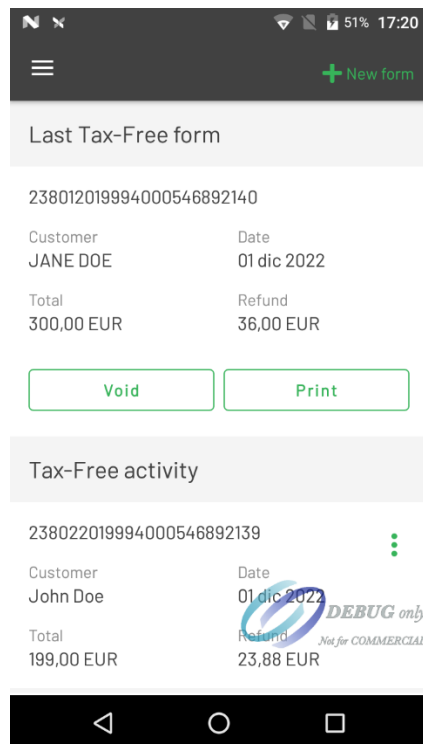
51% 17:20

New form

Last Tax-Free form

23801201999400054689214O

Customer
JANE DOE

Date
01 dic 2022

Total
300,00 EUR

Refund
36,00 EUR

Void

Print

Tax-Free activity

23802201999400054689213​9

Customer
John Doe

Date
01 dic 2022

Total
199,00 EUR

Refund
23,88 EUR

DEBUG only
Not for COMMERCIAL